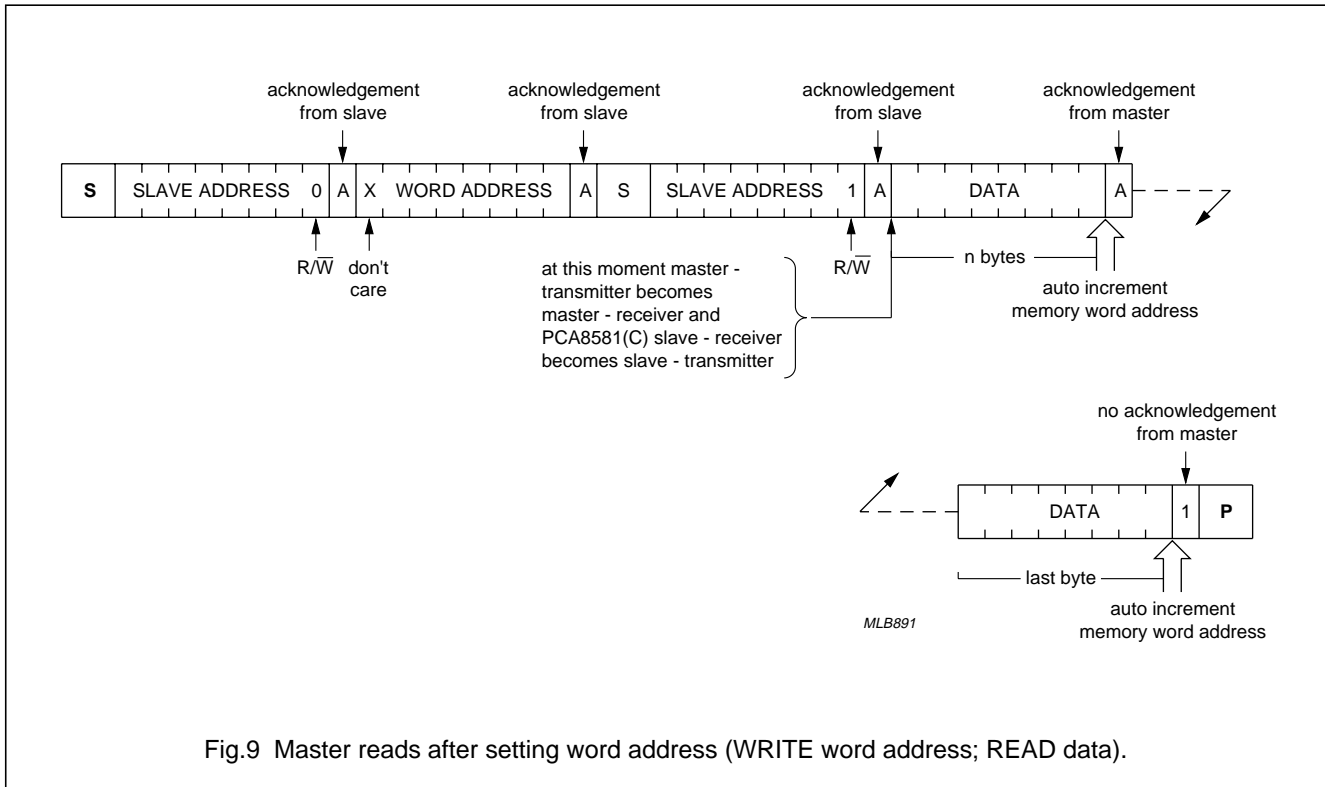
acknowledgement from slave

acknowledgement from slave

acknowledgement from slave

acknowledgement from master

| S | SLAVE ADDRESS | 0 | A | X | WORD ADDRESS | A | S | SLAVE ADDRESS | 1 | A | DATA | A |
|---|---|---|---|---|---|---|---|---|---|---|---|---|

$R/\overline{W}$

don't care

at this moment master - transmitter becomes master - receiver and PCA8581(C) slave - receiver becomes slave - transmitter

$R/\overline{W}$

n bytes

auto increment memory word address

no acknowledgement from master

| DATA | 1 | P |
|---|---|---|

last byte

auto increment memory word address

MLB891

Fig.9 Master reads after setting word address (WRITE word address; READ data).